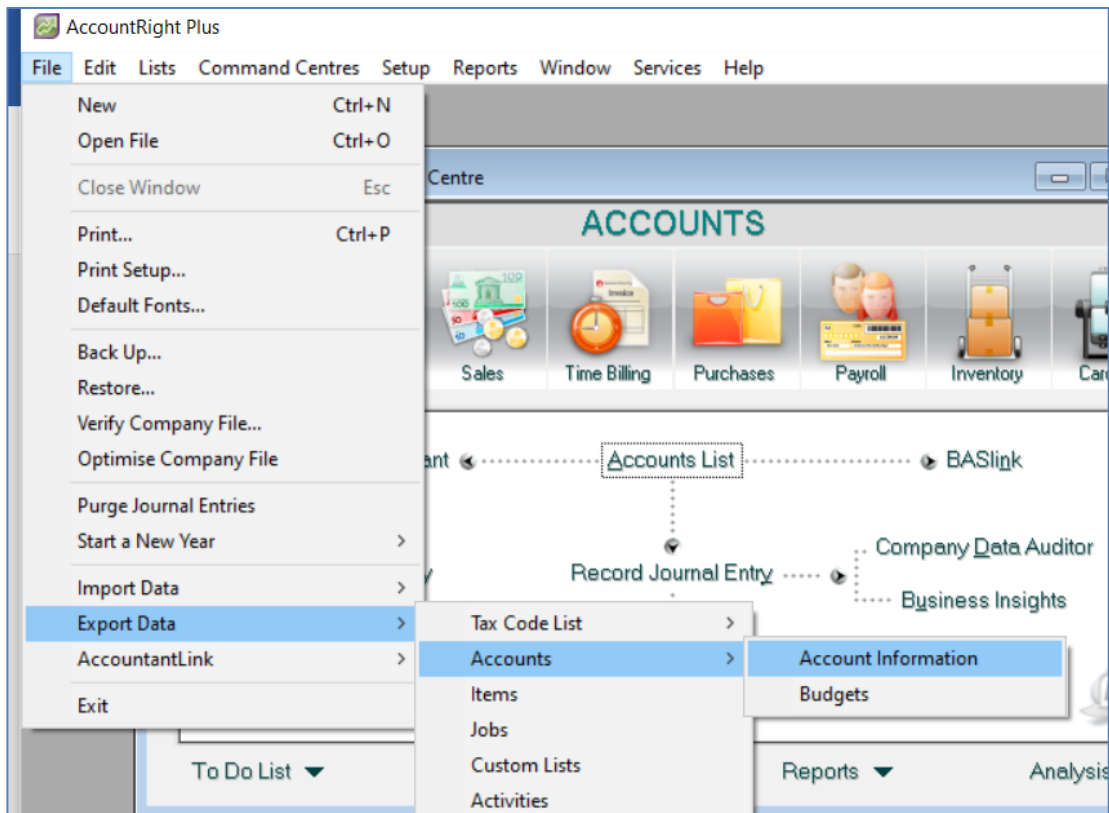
AccountRight Plus

File Edit Lists Command Centres Setup Reports Window Services Help

New Ctrl+N
Open File Ctrl+O
Close Window Esc
Print... Ctrl+P
Print Setup...
Default Fonts...
Back Up...
Restore...
Verify Company File...
Optimise Company File
Purge Journal Entries
Start a New Year >
Import Data >
Export Data >
AccountantLink >
Exit

Centre

ACCOUNTS

Sales Time Billing Purchases Payroll Inventory Car

ant Accounts List BASlink

Company Data Auditor
Record Journal Entry
Business Insights

Tax Code List >
Accounts >
Items
Jobs
Custom Lists
Activities

Account Information
Budgets

To Do List Reports Analysis